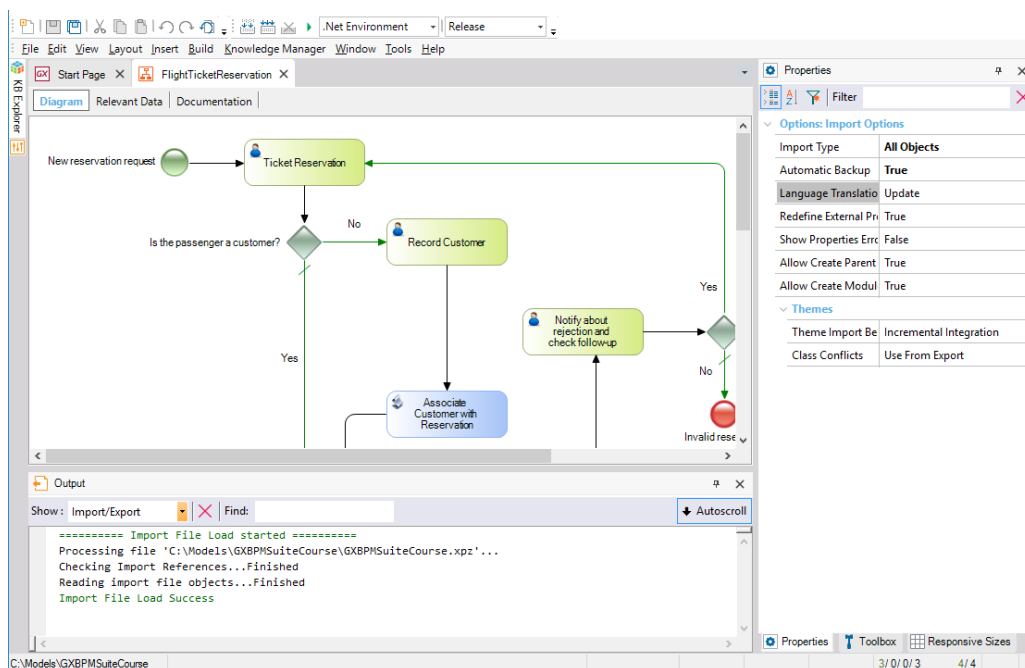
.Net Environment
Release

File Edit View Layout Insert Build Knowledge Manager Window Tools Help

KB Explorer

Start Page
FlightTicketReservation

Diagram | Relevant Data | Documentation

New reservation request
Ticket Reservation
Is the passenger a customer?
No
Record Customer
Yes
Notify about rejection and check follow-up
Yes
No
Associate Customer with Reservation
Invalid rese

Output
Show: Import/Export
Find:
Autoscroll

========== Import File Load started ==========
Processing file 'C:\Models\GXBPMSuiteCourse\GXBPMSuiteCourse.xpz'...
Checking Import References...Finished
Reading import file objects...Finished
Import File Load Success

Properties
Filter
Options: Import Options

| | |
|---|---|
| Import Type | All Objects |
| Automatic Backup | True |
| Language Translatio | Update |
| Redefine External Pr | True |
| Show Properties Erro | False |
| Allow Create Parent | True |
| Allow Create Modul | True |

Themes

| | |
|---|---|
| Theme Import Be | Incremental Integration |
| Class Conflicts | Use From Export |

Properties | Toolbox | Responsive Sizes

C:\Models\GXBPMSuiteCourse
3/ 0/ 0/ 3
4/ 4